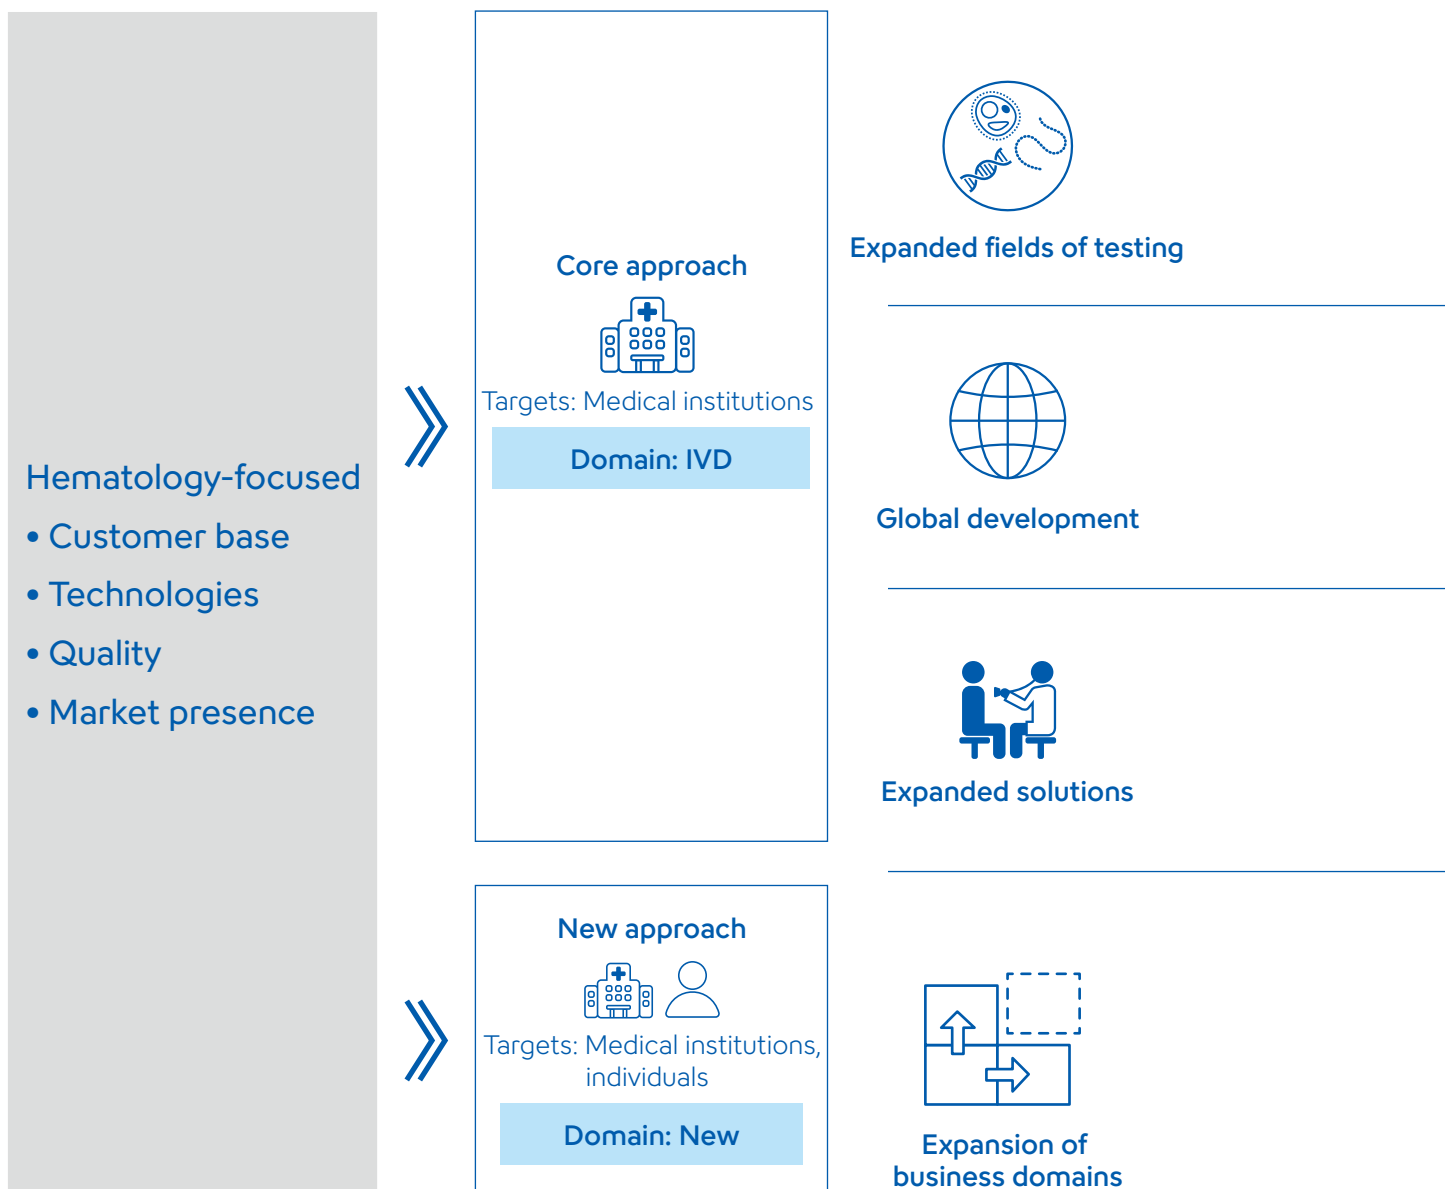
Hematology-focused
• Customer base
• Technologies
• Quality
• Market presence

Core approach

Targets: Medical institutions

Domain: IVD

New approach

Targets: Medical institutions, individuals

Domain: New

Expanded fields of testing

Global development

Expanded solutions

Expansion of business domains